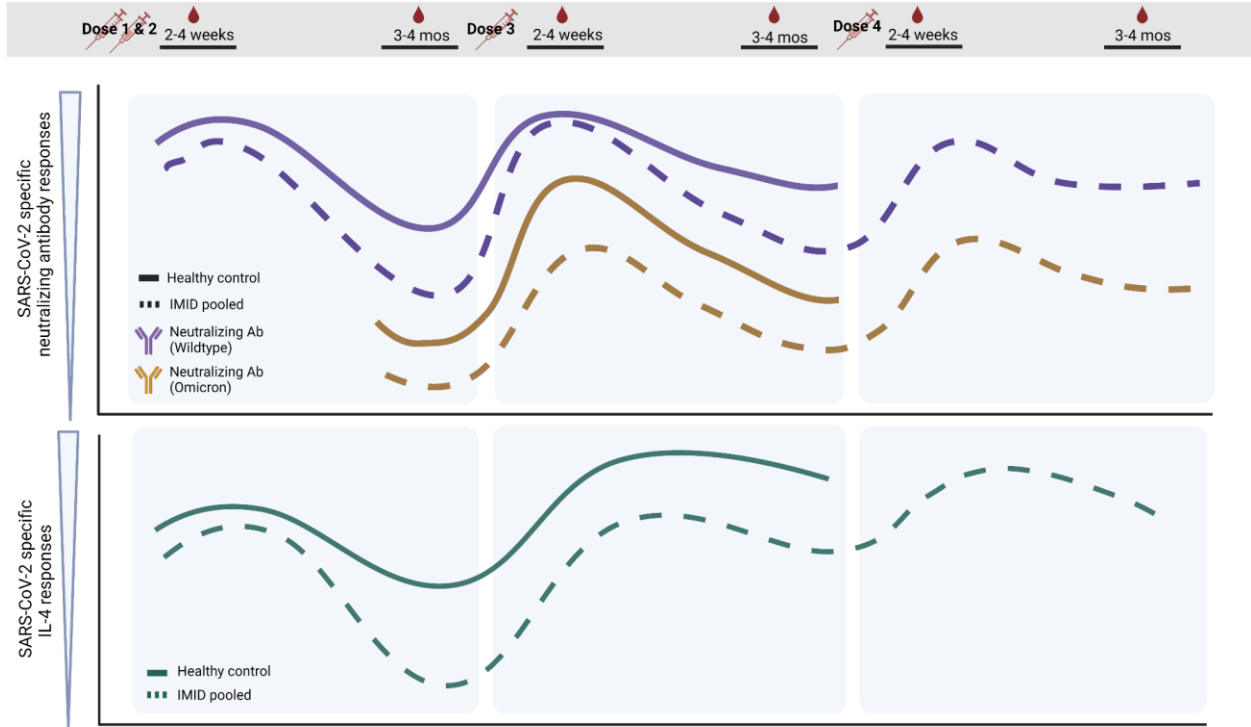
Dose 1 & 2 2-4 weeks 3-4 mos Dose 3 2-4 weeks 3-4 mos Dose 4 2-4 weeks 3-4 mos

SARS-CoV-2 specific neutralizing antibody responses

Healthy control
IMID pooled
Neutralizing Ab (Wildtype)
Neutralizing Ab (Omicron)

SARS-CoV-2 specific IL-4 responses

Healthy control
IMID pooled